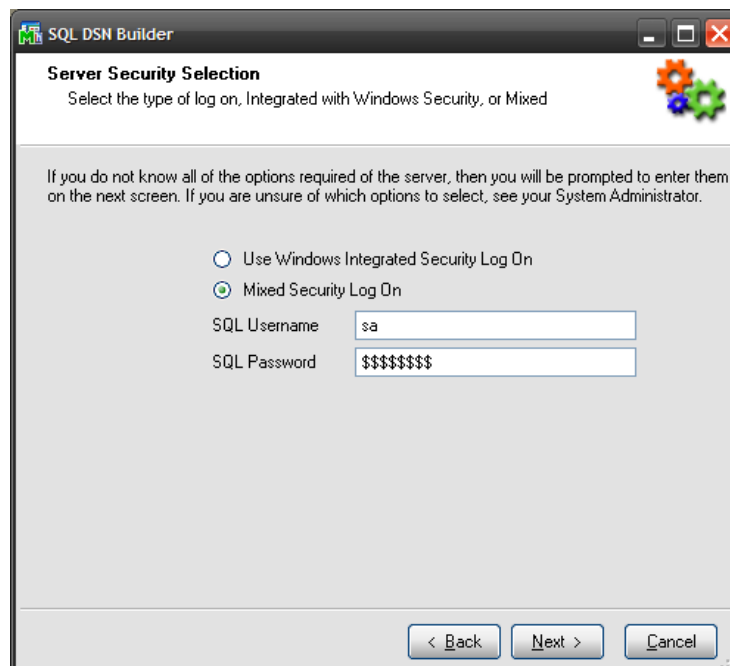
SQL DSN Builder

Server Security Selection
Select the type of log on, Integrated with Windows Security, or Mixed

If you do not know all of the options required of the server, then you will be prompted to enter them on the next screen. If you are unsure of which options to select, see your System Administrator.

Use Windows Integrated Security Log On
Mixed Security Log On

SQL Username sa
SQL Password $$$$$$$$

< Back
Next >
Cancel